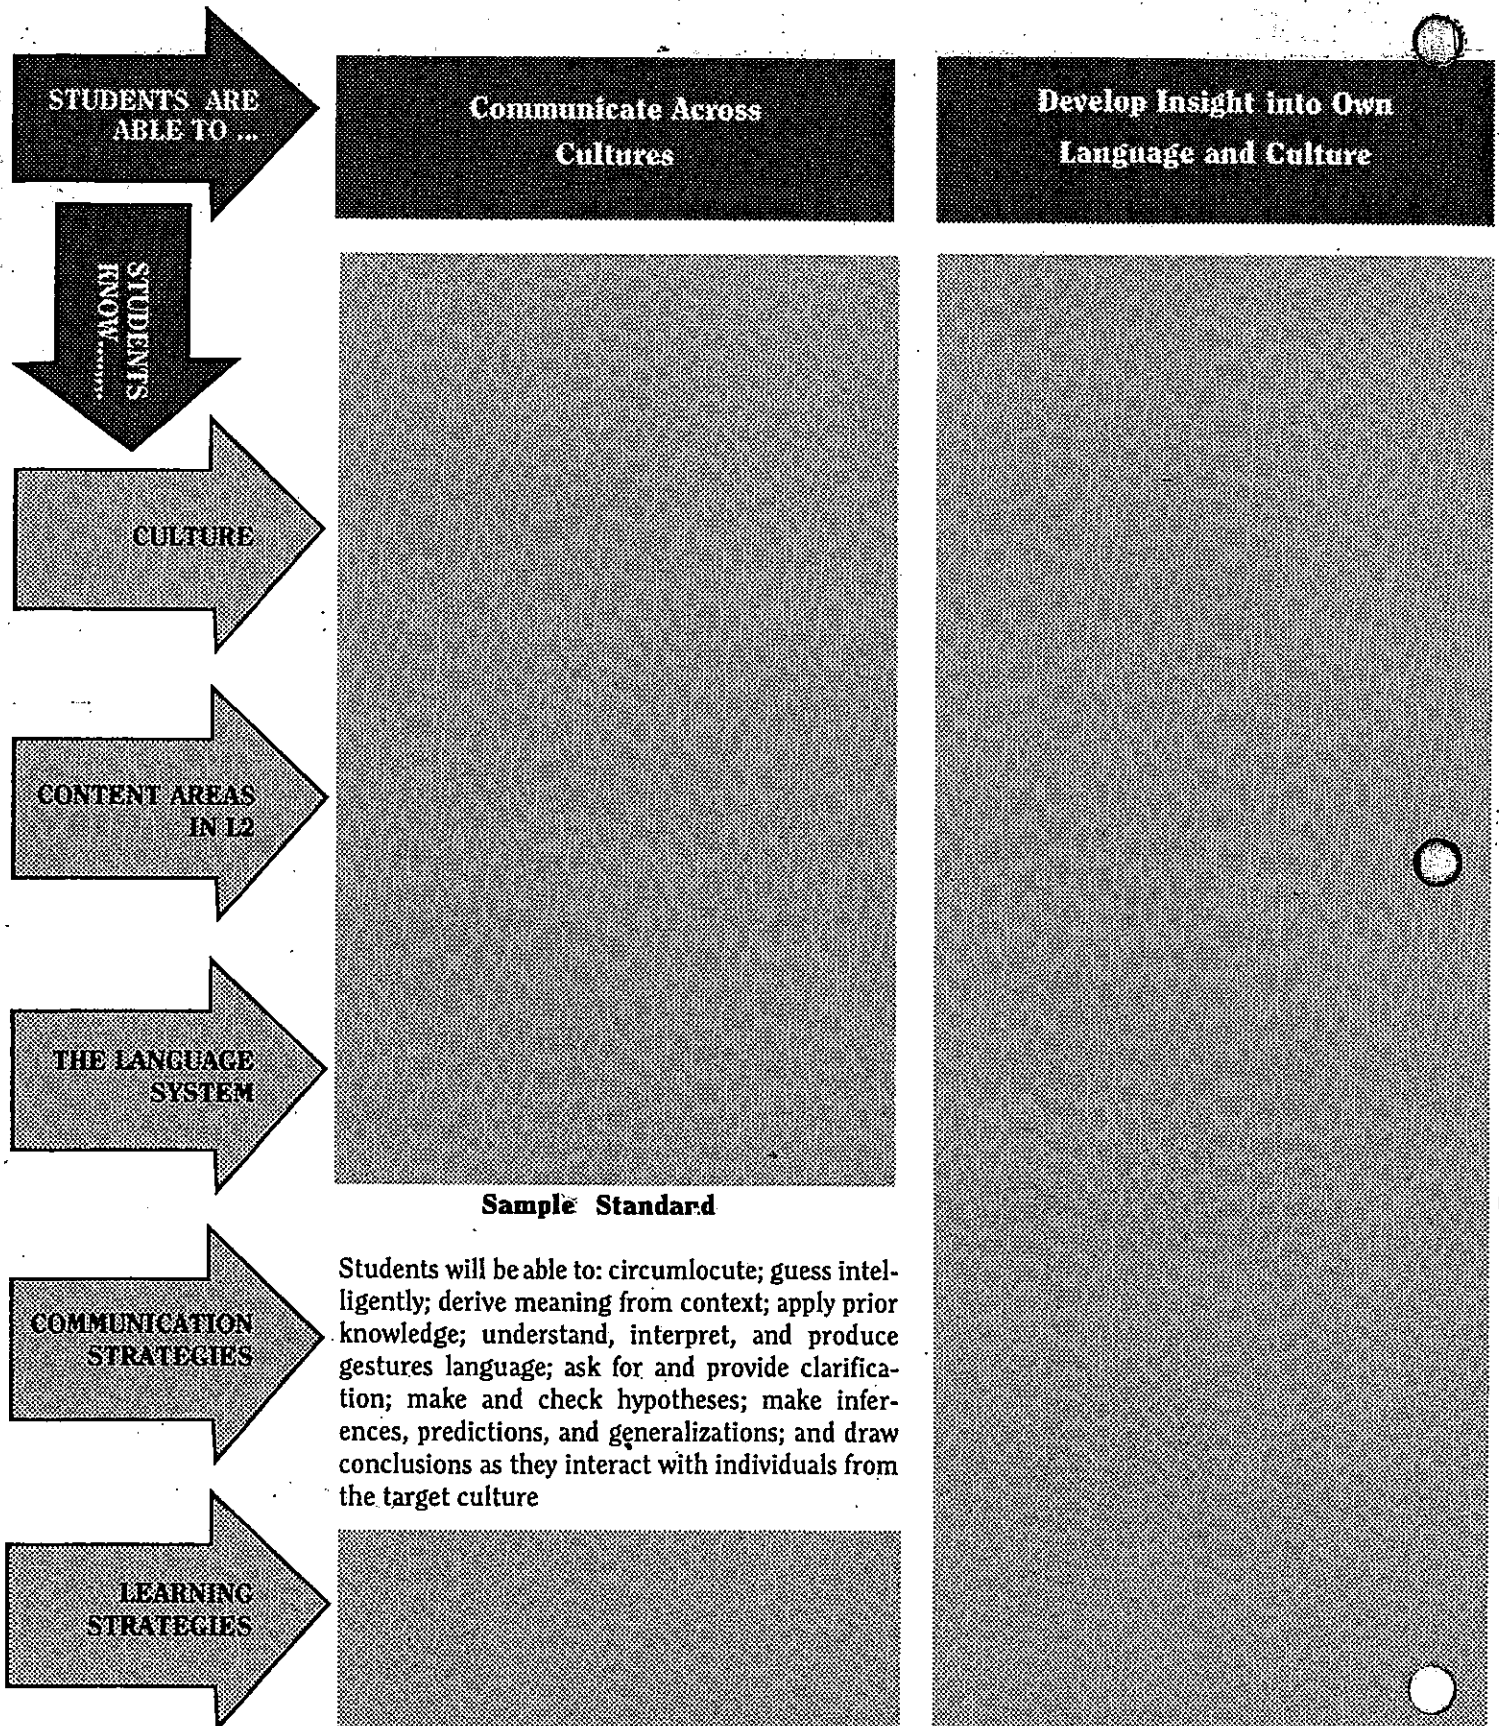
STUDENTS ARE ABLE TO ...

Communicate Across Cultures

Develop Insight into Own Language and Culture

STUDENTS KNOW........

CULTURE

CONTENT AREAS IN L2

THE LANGUAGE SYSTEM

COMMUNICATION STRATEGIES

LEARNING STRATEGIES

Sample Standard

Students will be able to: circumlocute; guess intelligently; derive meaning from context; apply prior knowledge; understand, interpret, and produce gestures language; ask for and provide clarification; make and check hypotheses; make inferences, predictions, and generalizations; and draw conclusions as they interact with individuals from the target culture